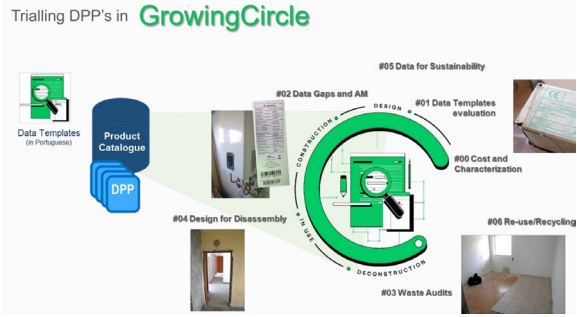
Trialling DPP's in GrowingCircle

Data Templates
(in Portuguese)

Product Catalogue

DPP

#02 Data Gaps and AM

#05 Data for Sustainability

#01 Data Templates evaluation

#00 Cost and Characterization

#04 Design for Disassembly

#06 Re-use/Recycling

#03 Waste Audits

DESIGN

CONSTRUCTION

IN USE

DECONSTRUCTION